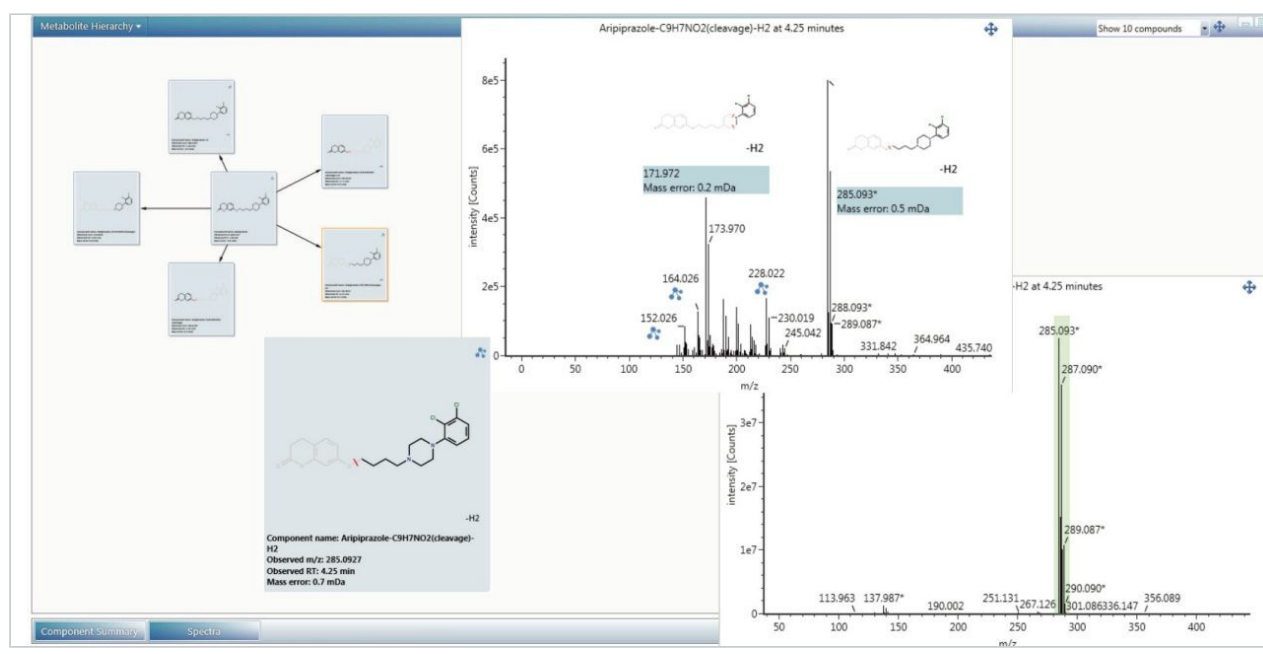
Metabolite Hierarchy ▾

Aripiprazole-C9H7NO2(cleavage)-H2 at 4.25 minutes

Show 10 compounds

8e5

6e5

4e5

2e5

0

intensity [Counts]

-H2

-H2

171.972
Mass error: 0.2 mDa

285.093*
Mass error: 0.5 mDa

173.970

164.026

228.022

152.026

230.019

245.042

288.093*

289.087*

331.842

364.964

435.740

0 50 100 150 200 250 300 350 400

m/z

-H2 at 4.25 minutes

285.093*

287.090*

3e7

2e7

1e7

0

intensity [Counts]

289.087*

290.090*

113.963

137.987*

190.002

251.131

267.126

301.086

336.147

356.089

50 100 150 200 250 300 350 400

m/z

-H2

Component name: Aripiprazole-C9H7NO2(cleavage)-H2
Observed m/z: 285.0927
Observed RT: 4.25 min
Mass error: 0.7 mDa

Component Summary

Spectra